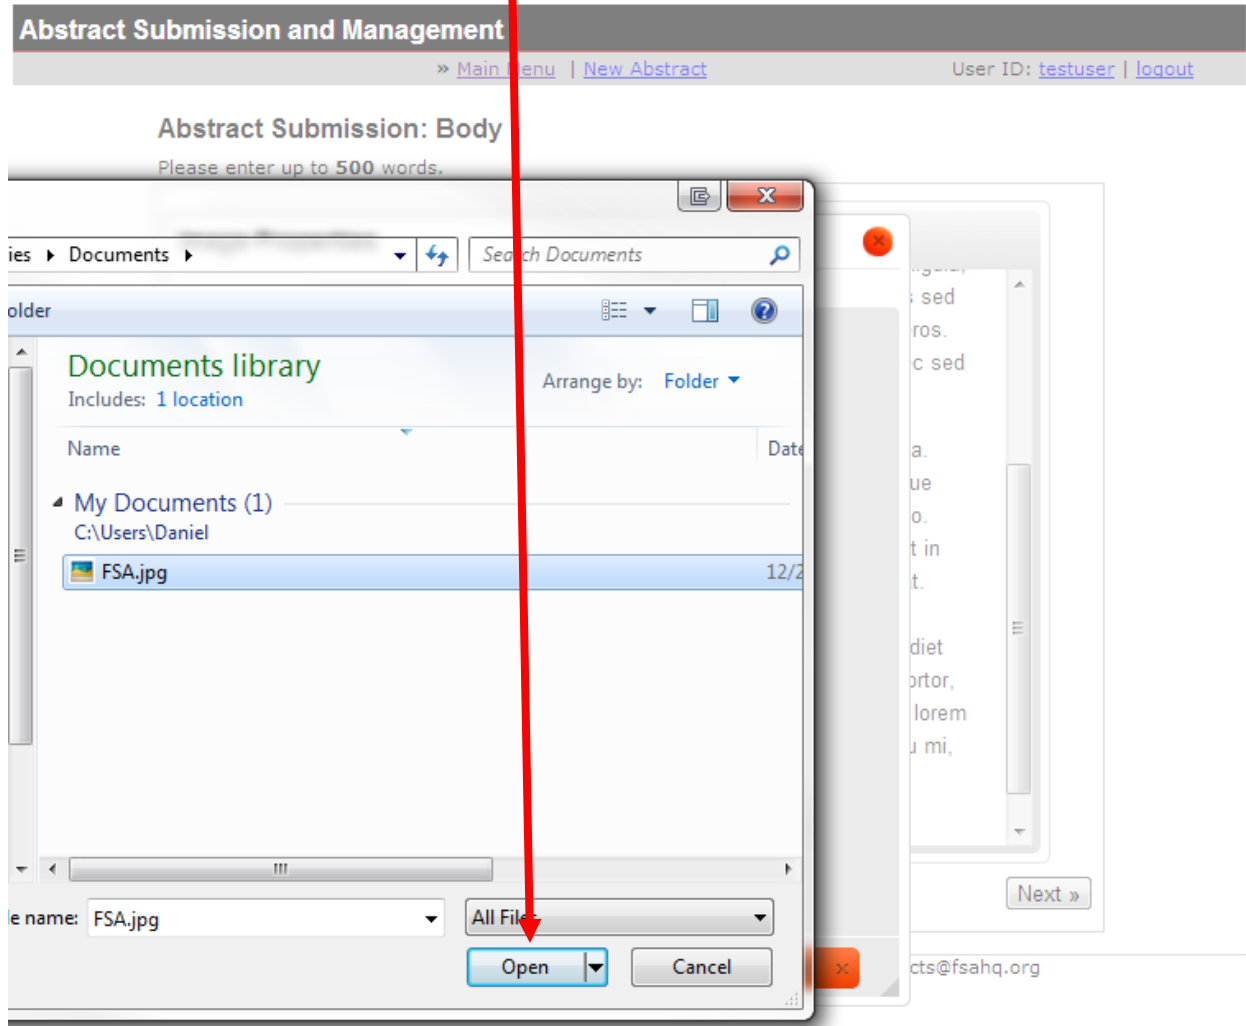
Abstract Submission and Management

» Main Menu | New Abstract

User ID: testuser | logout

Abstract Submission: Body

Please enter up to 500 words.

ies ▸ Documents ▸

Search Documents

older

Documents library

Includes: 1 location

Arrange by: Folder

Name

Date

My Documents (1)

C:\Users\Daniel

FSA.jpg

12/2

le name: FSA.jpg

All Files

Open

Cancel

s sed
ros.
c sed
a.
ue
o.
t in
t.
diet
ortor,
lorem
u mi,

Next »

cts@fsahq.org